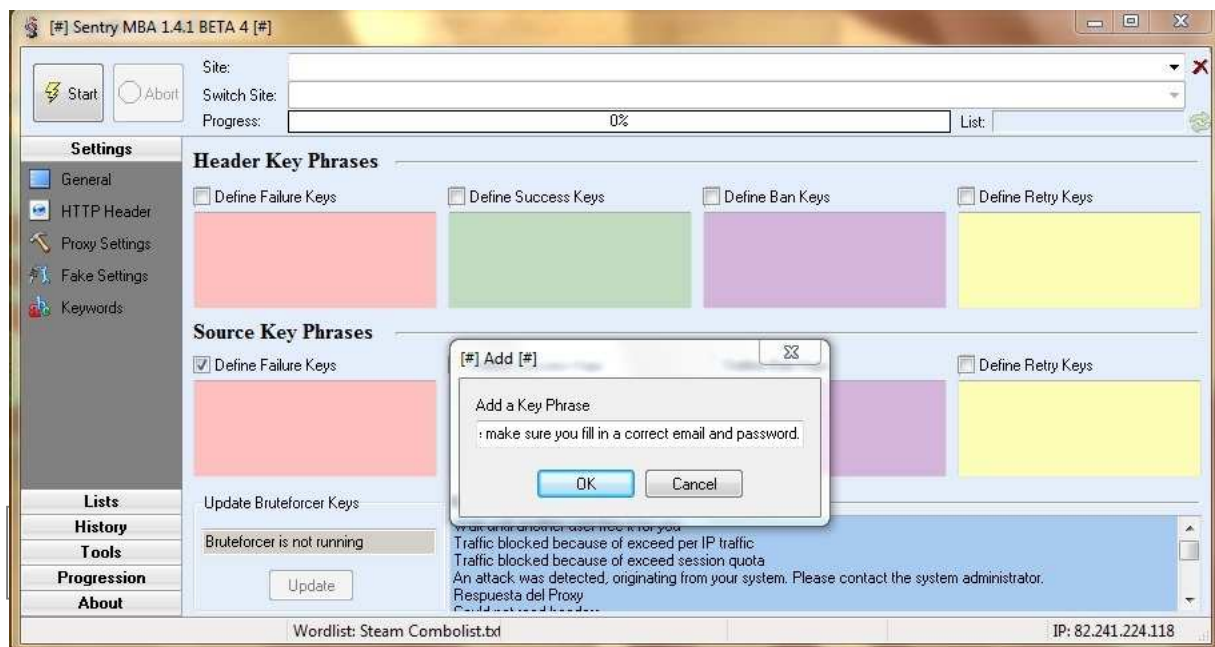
[#] Sentry MBA 1.4.1 BETA 4 [#]

Start
Abort
Site:
Switch Site:
Progress:
0%
List:

Settings
General
HTTP Header
Proxy Settings
Fake Settings
Keywords

Header Key Phrases
Define Failure Keys
Define Success Keys
Define Ban Keys
Define Retry Keys

Source Key Phrases
Define Failure Keys
Define Retry Keys

[#] Add [#]
Add a Key Phrase
: make sure you fill in a correct email and password.
OK
Cancel

Lists
History
Tools
Progression
About

Update Bruteforcer Keys
Bruteforcer is not running
Update

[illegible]
Traffic blocked because of exceed per IP traffic
Traffic blocked because of exceed session quota
An attack was detected, originating from your system. Please contact the system administrator.
Respuesta del Proxy
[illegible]

Wordlist: Steam Combolist.txt
IP: 82.241.224.118